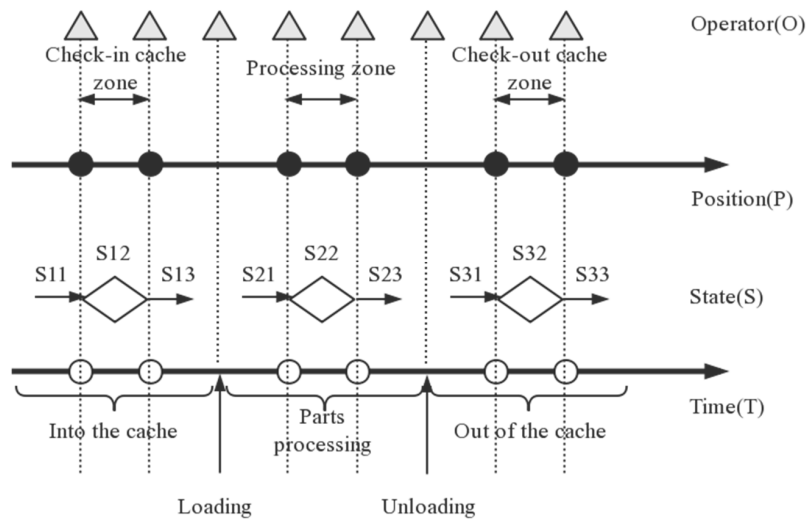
Operator(O)

Check-in cache zone

Processing zone

Check-out cache zone

Position(P)

S11 S12 S13 S21 S22 S23 S31 S32 S33

State(S)

Time(T)

Into the cache

Parts processing

Out of the cache

Loading

Unloading